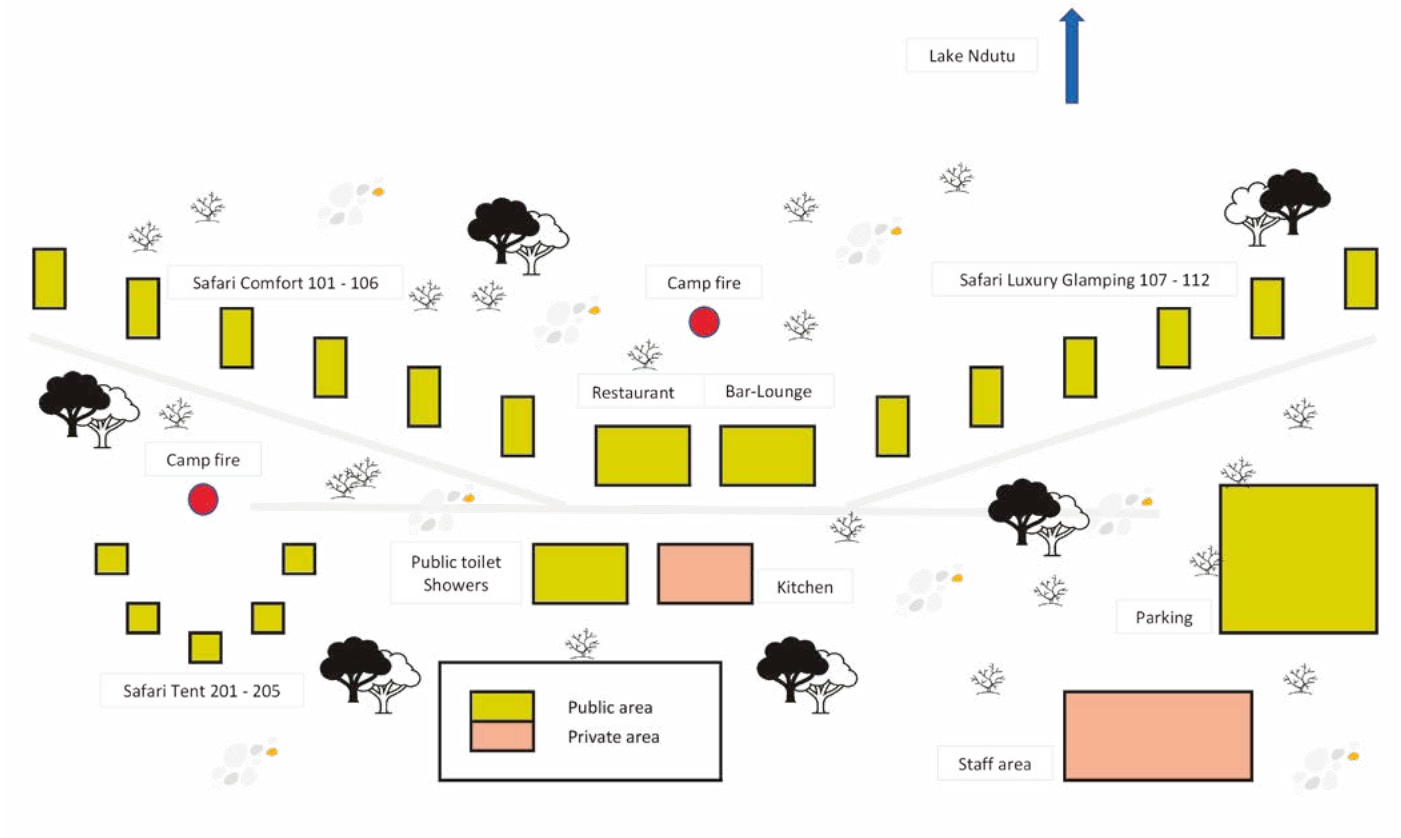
Lake Ndutu

Safari Comfort 101 - 106

Camp fire

Safari Luxury Glamping 107 - 112

Restaurant

Bar-Lounge

Camp fire

Public toilet
Showers

Kitchen

Parking

Safari Tent 201 - 205

Public area
Private area

Staff area